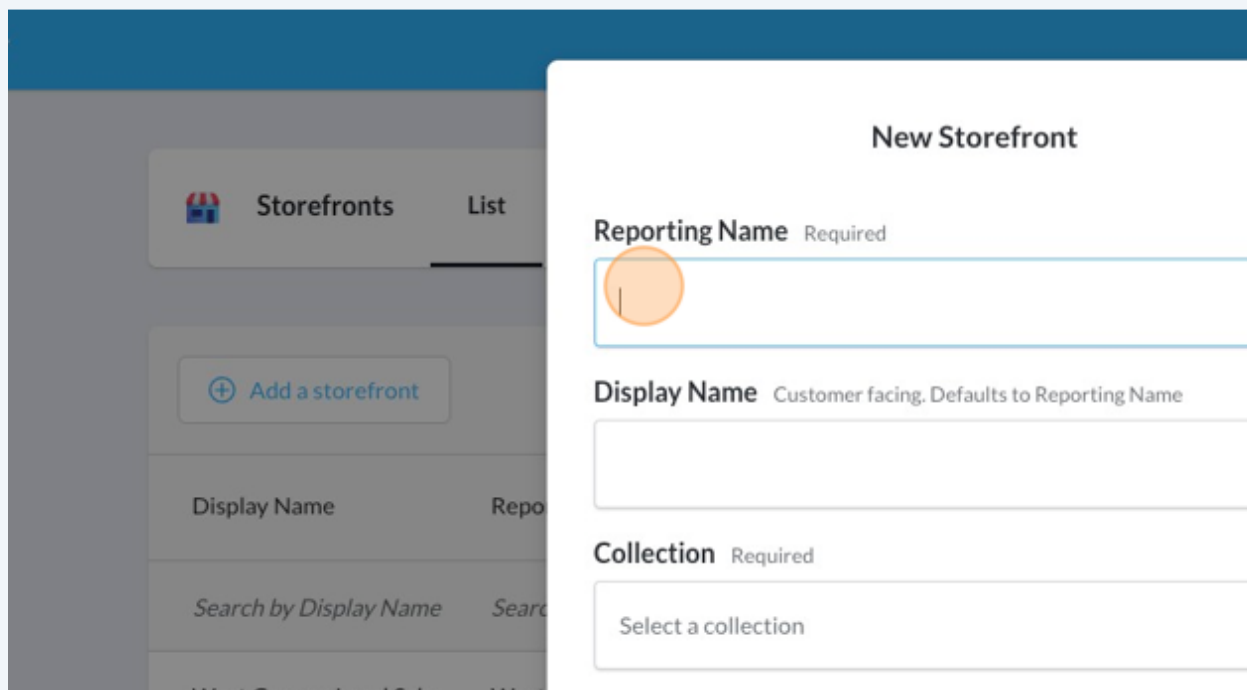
Storefronts List

Add a storefront

Display Name Repo

Search by Display Name Searc

New Storefront

Reporting Name Required

Display Name Customer facing. Defaults to Reporting Name

Collection Required

Select a collection